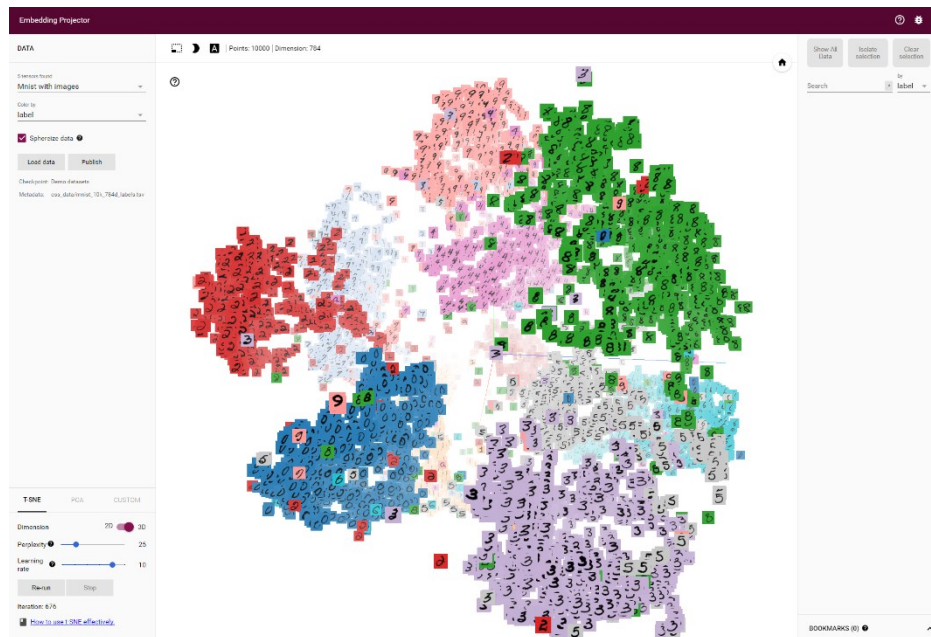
Embedding Projector

DATA

5 tensors found
Mnist with images

Color by
label

Sphereize data

Load data
Publish

Checkpoint: Demo datasets
Metadata: oss_data/mnist_10k_784d_labels.tsv

Points: 10000 | Dimension: 784

Show All Data
Isolate selection
Clear selection

Search
by
label

T-SNE
PCA
CUSTOM

Dimension 2D 3D
Perplexity 25
Learning rate 10

Re-run
Stop

Iteration: 676

How to use t-SNE effectively.

BOOKMARKS (0)